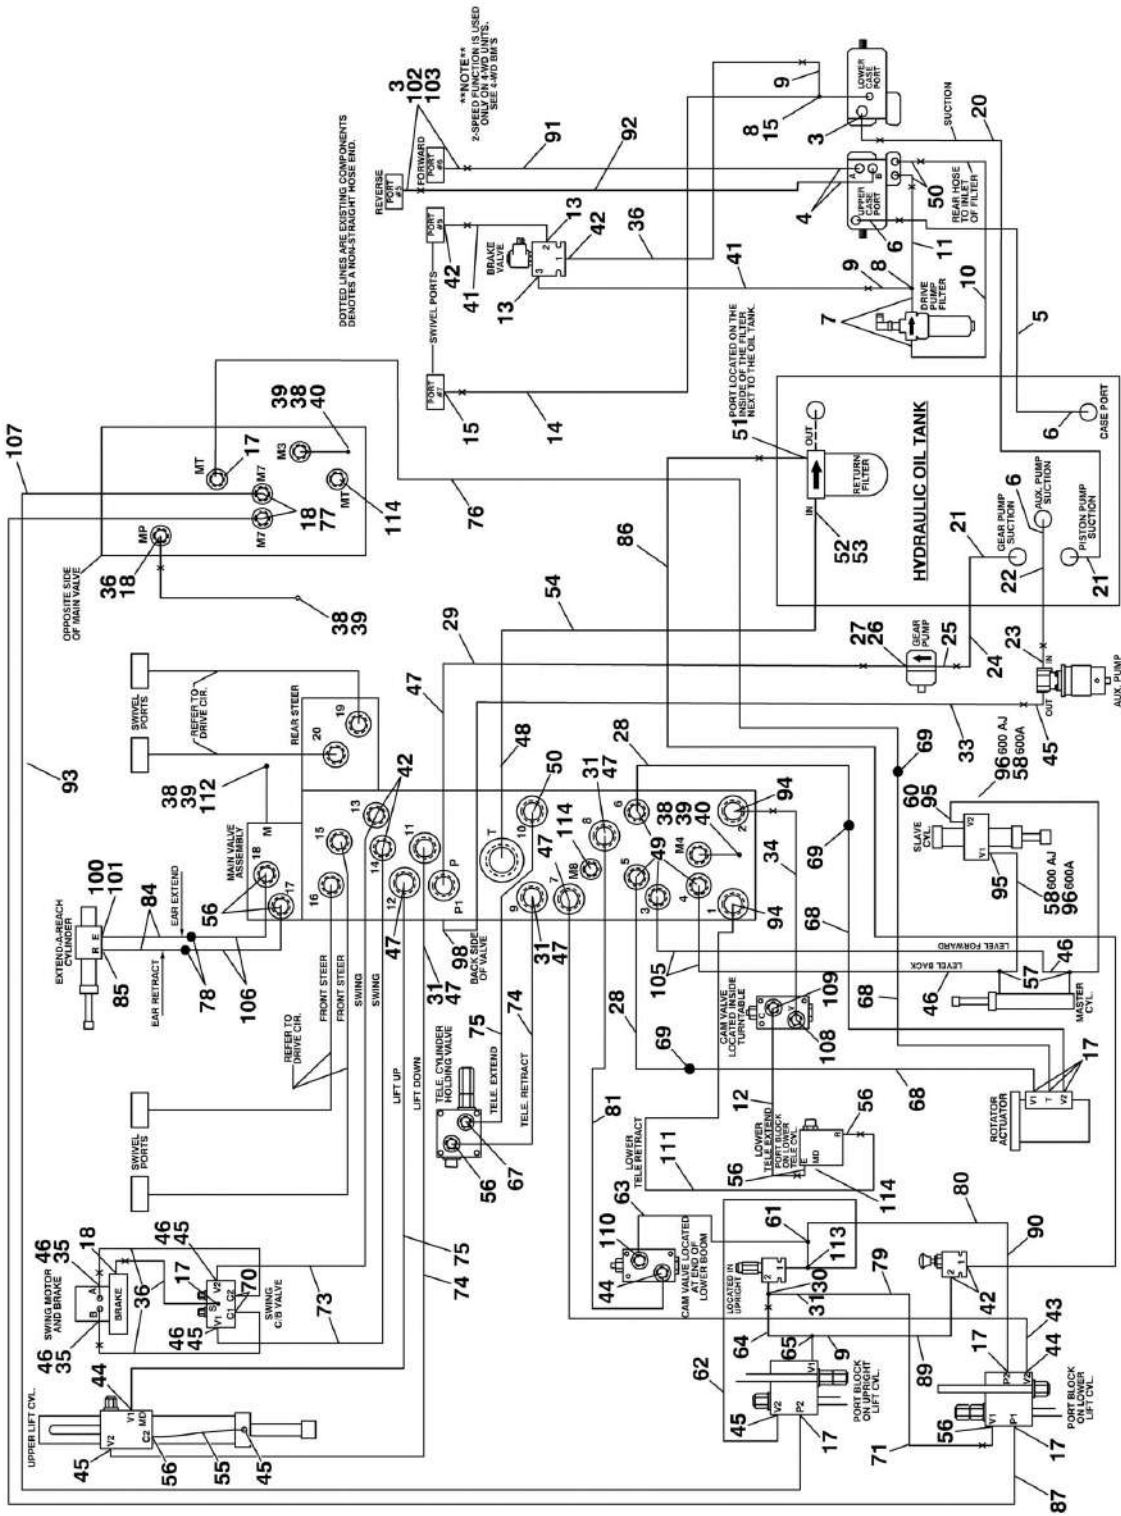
**NOTE**
2-SPEED FUNCTION IS USED ONLY ON 4-WD UNITS. SEE 4-WD BM'S

DOTTED LINES ARE EXISTING COMPONENTS DENOTES A NON-STRAIGHT HOSE END.

3
102
103
REVERSE PORT #5
FORWARD PORT #6
91
92
9
8
15
3
LOWER CASE PORT
SUCTION
20
UPPER CASE PORT
A
B
4
50
REAR HOSE TO INLET OF FILTER
6
11
BRAKE VALVE
PORT #9
13
42
36
41
42
41
13
SWIVEL PORTS
PORT #7
15
14
9
8
DRIVE PUMP FILTER
10
7
5
PORT LOCATED ON THE INSIDE OF THE FILTER NEXT TO THE OIL TANK.
51
OUT
RETURN FILTER
IN
52
53
6
CASE PORT
HYDRAULIC OIL TANK
GEAR PUMP SUCTION
6
AUX. PUMP SUCTION
PISTON PUMP SUCTION
21
22
21
39
38
40
17
MT
M3
MT
M7
M7
18
77
MT
114
MP
36
18
OPPOSITE SIDE OF MAIN VALVE
107
76
86
38
39
29
54
27
26
GEAR PUMP
25
24
23
IN
OUT
AUX. PUMP
SWIVEL PORTS
REFER TO DRIVE CIR.
REAR STEER
20
19
47
48
33
45
69
96 600 AJ
58 600A
93
38
39
112
42
13
11
M
MAIN VALVE ASSEMBLY
18
17
15
14
12
16
P
P1
T
10
50
31
47
8
114
M8
9
7
6
5
4
3
49
38
39
40
M4
2
1
94
94
28
34
69
60
95
SLAVE CYL.
V2
V1
95
58 600A
96 600A
100
101
EXTEND-A-REACH CYLINDER
R
E
85
84
EAR EXTEND
EAR RETRACT
56
78
106
FRONT STEER
FRONT STEER
SWING
SWING
REFER TO DRIVE CIR.
47
31
47
98
BACK SIDE OF VALVE
31
47
105
68
LEVEL FORWARD
LEVEL BACK
46
57
46
MASTER CYL.
68
TELE. CYLINDER HOLDING VALVE
75
74
TELE. EXTEND
TELE. RETRACT
56
67
28
CAM VALVE LOCATED INSIDE TURNTABLE
109
108
69
68
17
ROTATOR ACTUATOR
V1
T
V2
SWIVEL PORTS
LIFT UP
LIFT DOWN
81
12
LOWER TELE EXTEND
PORT BLOCK ON LOWER TELE CYL.
LOWER TELE RETRACT
111
56
114
R
E
MD
80
63
110
44
CAM VALVE LOCATED AT END OF LOWER BOOM
61
113
LOCATED IN UPRIGHT
30
31
79
90
42
46
35
18
SWING MOTOR AND BRAKE
BRAKE
A
B
36
17
46
45
V2
S
V1
C1
C2
70
SWING C/B VALVE
46
45
46
35
73
75
74
UPPER LIFT CYL.
44
V1
V2
C2
MD
45
56
55
45
62
64
65
9
V1
V2
P2
45
17
PORT BLOCK ON UPRIGHT LIFT CYL.
89
43
17
44
P2
V2
V1
P1
56
17
71
PORT BLOCK ON LOWER LIFT CYL.
87